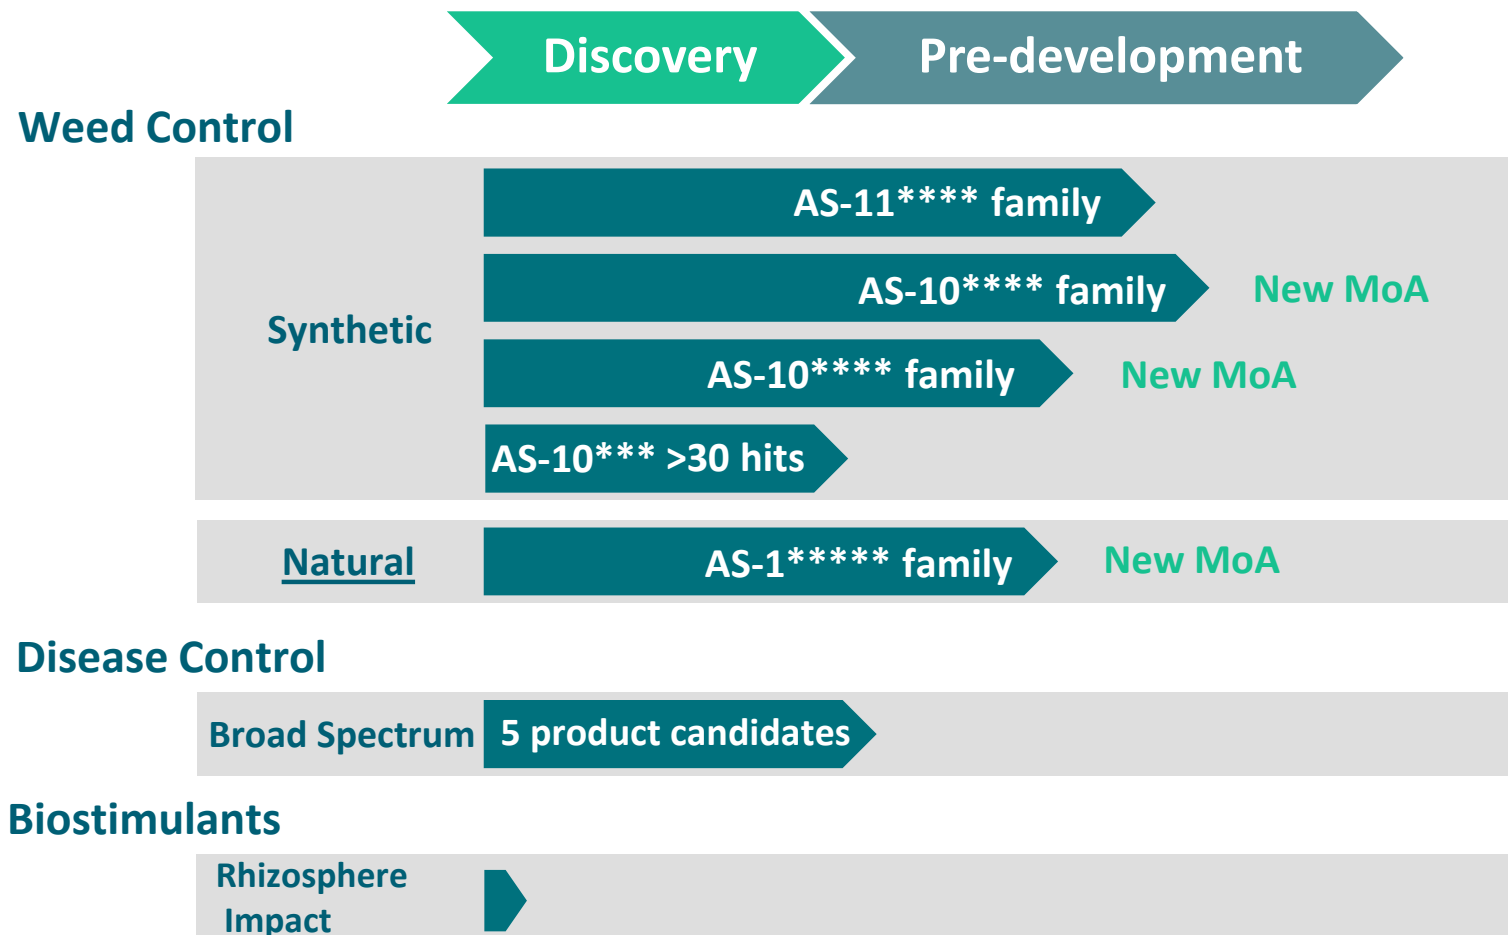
Discovery

Pre-development

Weed Control

Synthetic

AS-11**** family

AS-10**** family

New MoA

AS-10**** family

New MoA

AS-10*** >30 hits

Natural

AS-1***** family

New MoA

Disease Control

Broad Spectrum

5 product candidates

Biostimulants

Rhizosphere Impact